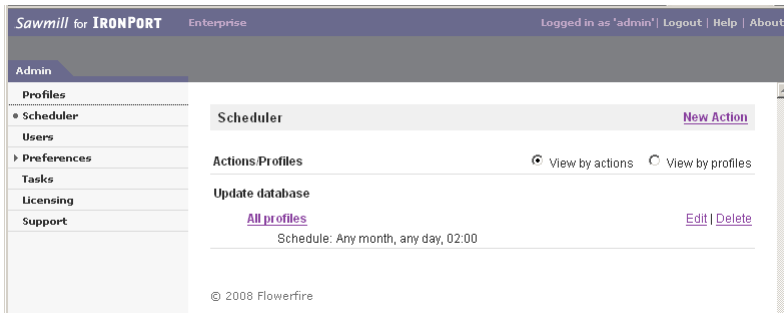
Sawmill for IRONPORT Enterprise

Logged in as 'admin' | Logout | Help | About

Admin

Profiles

Scheduler

Users

Preferences

Tasks

Licensing

Support

Scheduler

New Action

Actions/Profiles

View by actions

View by profiles

Update database

All profiles

Edit | Delete

Schedule: Any month, any day, 02:00

© 2008 Flowerfire